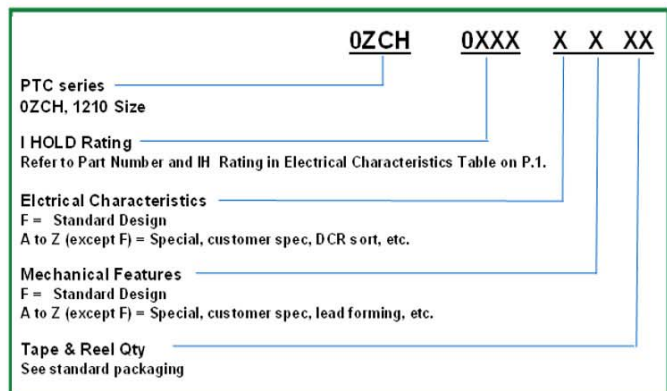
0ZCH 0XXX X X XX

PTC series
0ZCH, 1210 Size

I HOLD Rating
Refer to Part Number and IH Rating in Electrical Characteristics Table on P.1.

Elctrical Characteristics
F = Standard Design
A to Z (except F) = Special, customer spec, DCR sort, etc.

Mechanical Features
F = Standard Design
A to Z (except F) = Special, customer spec, lead forming, etc.

Tape & Reel Qty
See standard packaging